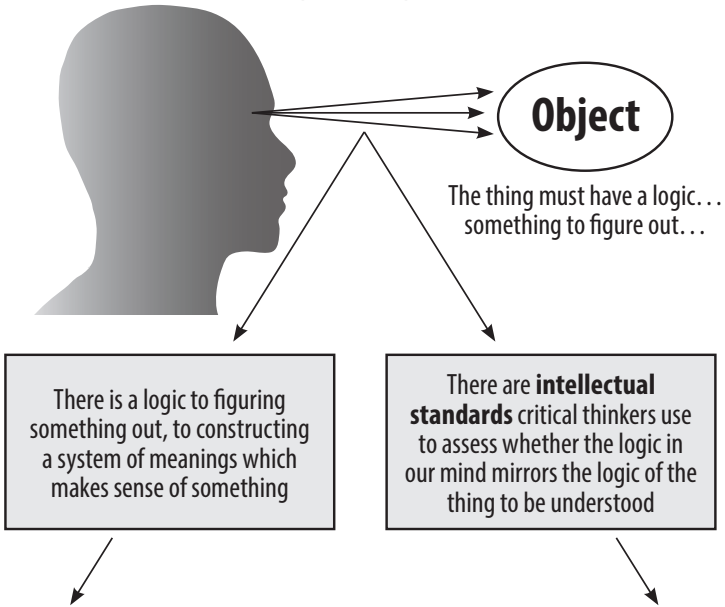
Object

The thing must have a logic... something to figure out...

There is a logic to figuring something out, to constructing a system of meanings which makes sense of something

There are **intellectual standards** critical thinkers use to assess whether the logic in our mind mirrors the logic of the thing to be understood